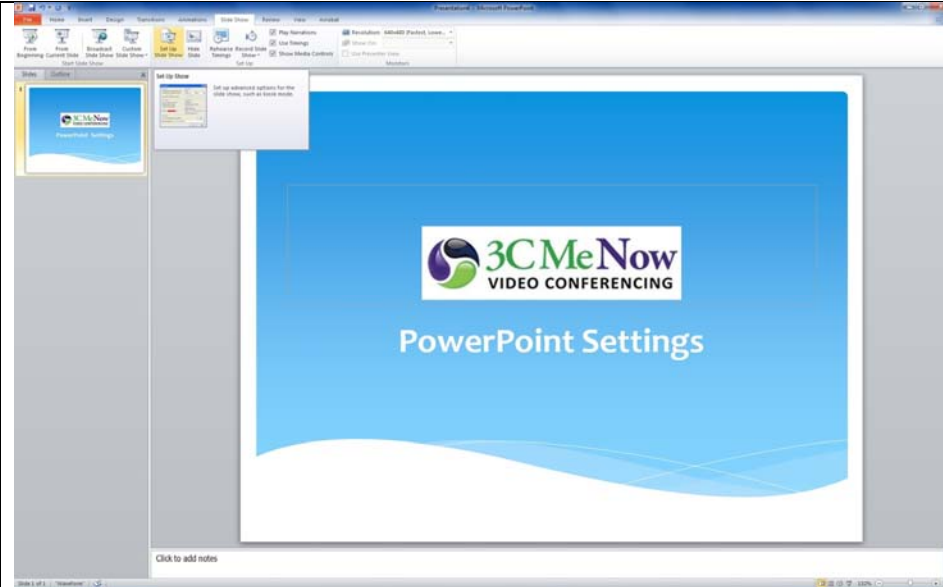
Presentation1 - Microsoft PowerPoint

File Home Insert Design Transitions Animations Slide Show Review View Acrobat

From Beginning From Current Slide Broadcast Slide Show Custom Slide Show
Start Slide Show

Set Up Slide Show Hide Slide Rehearse Timings Record Slide Show
Play Narrations
Use Timings
Show Media Controls
Set Up

Resolution: 640x480 (Fastest, Lowe...
Show On:
Use Presenter View
Monitors

Slides Outline

Set Up Show
Set up advanced options for the slide show, such as kiosk mode.

3CMeNow
VIDEO CONFERENCING

PowerPoint Settings

Click to add notes

Slide 1 of 1 "Waveform"